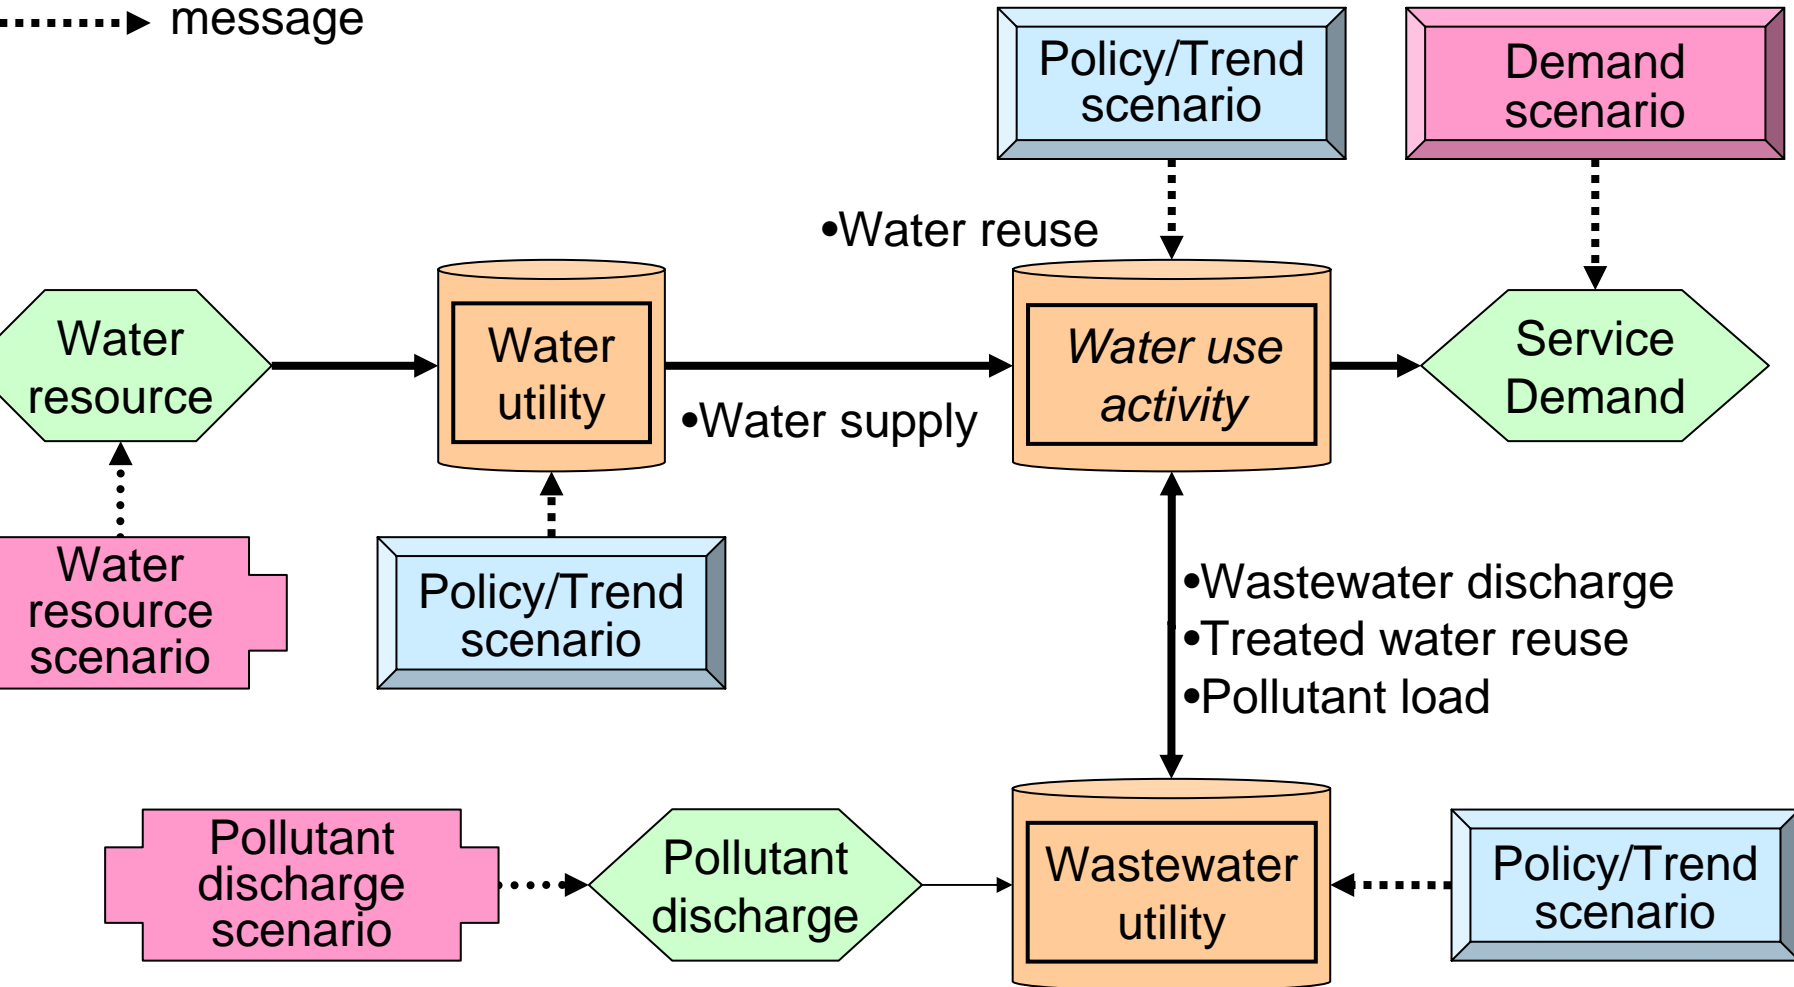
message

Policy/Trend scenario

Demand scenario

•Water reuse

Water resource

Water utility

Water use activity

Service Demand

•Water supply

Water resource scenario

Policy/Trend scenario

•Wastewater discharge
•Treated water reuse
•Pollutant load

Pollutant discharge scenario

Pollutant discharge

Wastewater utility

Policy/Trend scenario